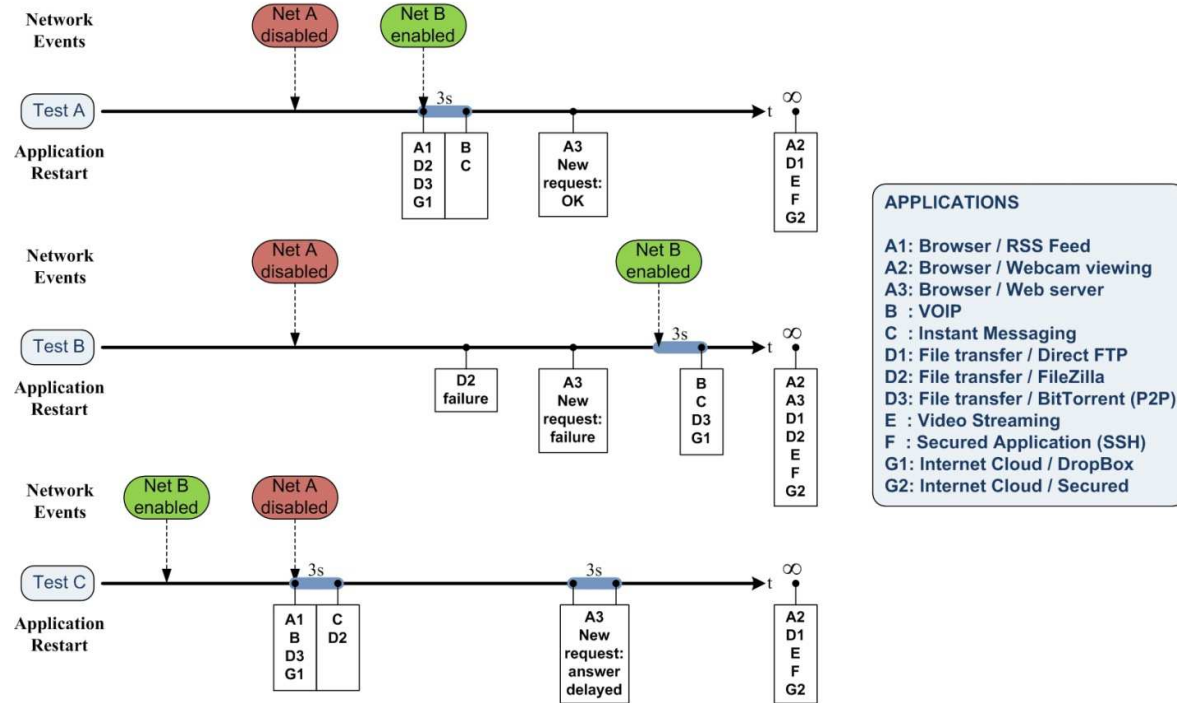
Network Events

Net A disabled

Net B enabled

Test A

3s

t

∞

Application Restart

A1
D2
D3
G1

B
C

A3
New request:
OK

A2
D1
E
F
G2

Network Events

Net A disabled

Net B enabled

Test B

3s

t

∞

Application Restart

D2
failure

A3
New request:
failure

B
C
D3
G1

A2
A3
D1
D2
E
F
G2

Network Events

Net B enabled

Net A disabled

Test C

3s

3s

t

∞

Application Restart

A1
B
D3
G1

C
D2

A3
New request:
answer delayed

A2
D1
E
F
G2

APPLICATIONS

A1: Browser / RSS Feed
A2: Browser / Webcam viewing
A3: Browser / Web server
B : VOIP
C : Instant Messaging
D1: File transfer / Direct FTP
D2: File transfer / FileZilla
D3: File transfer / BitTorrent (P2P)
E : Video Streaming
F : Secured Application (SSH)
G1: Internet Cloud / DropBox
G2: Internet Cloud / Secured